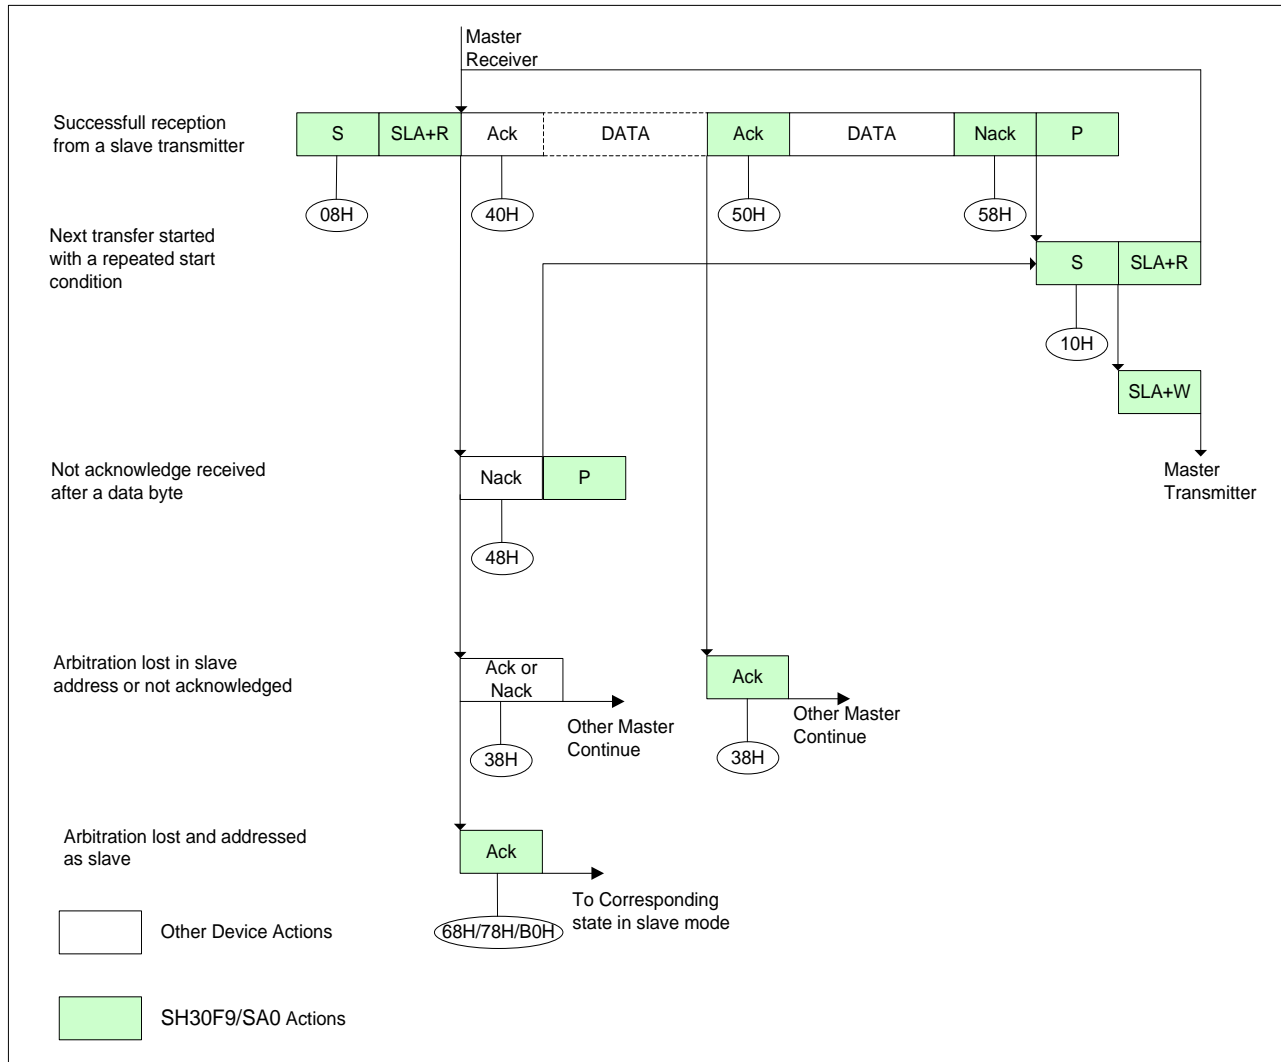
Master Receiver

Successfull reception from a slave transmitter

S SLA+R Ack DATA Ack DATA Nack P

08H 40H 50H 58H

Next transfer started with a repeated start condition

S SLA+R

10H

SLA+W

Master Transmitter

Not acknowledge received after a data byte

Nack P

48H

Arbitration lost in slave address or not acknowledged

Ack or Nack

Other Master Continue

38H

Ack

Other Master Continue

38H

Arbitration lost and addressed as slave

Ack

To Corresponding state in slave mode

68H/78H/B0H

Other Device Actions

SH30F9/SA0 Actions